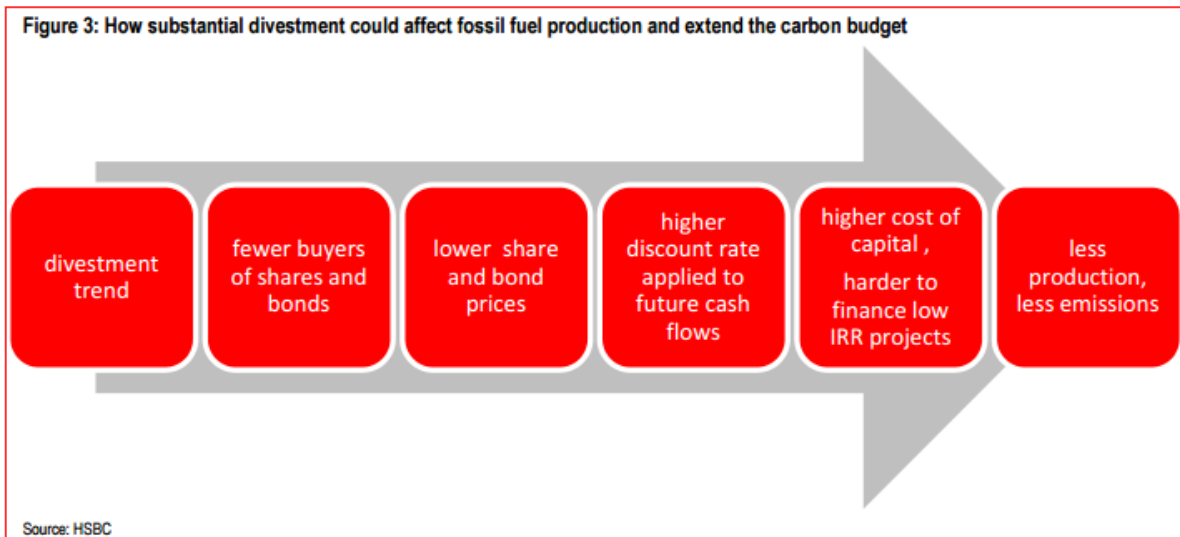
Figure 3: How substantial divestment could affect fossil fuel production and extend the carbon budget

divestment trend

fewer buyers of shares and bonds

lower share and bond prices

higher discount rate applied to future cash flows

higher cost of capital ,

harder to finance low IRR projects

less production, less emissions

Source: HSBC